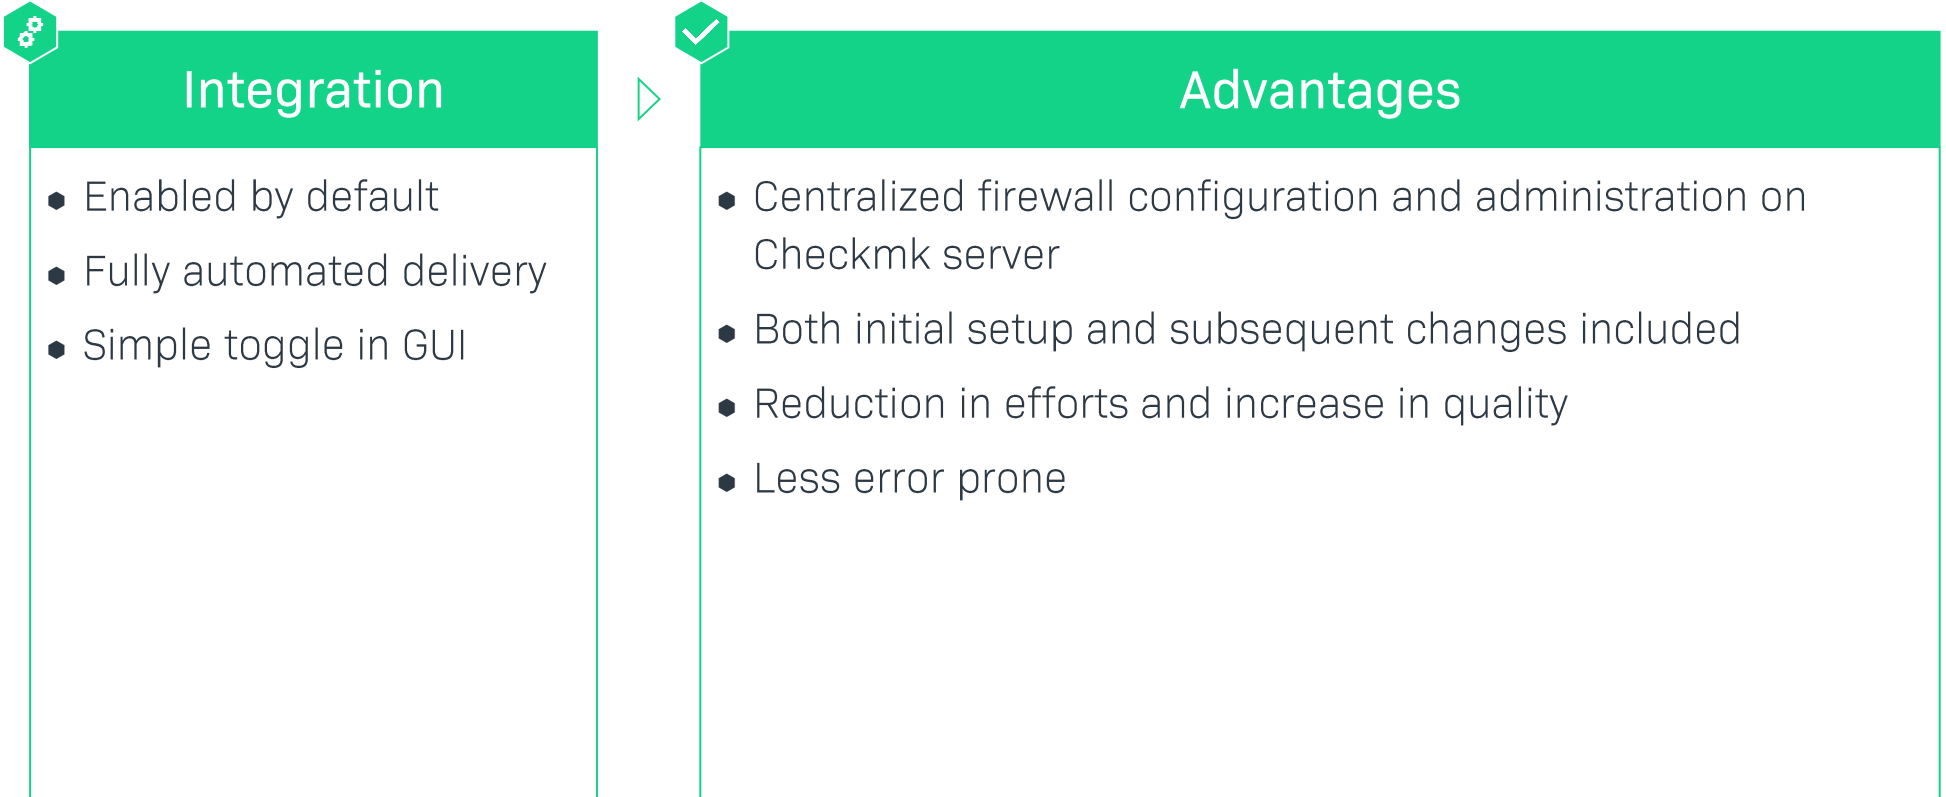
Integration

- Enabled by default
- Fully automated delivery
- Simple toggle in GUI

Advantages

- Centralized firewall configuration and administration on Checkmk server
- Both initial setup and subsequent changes included
- Reduction in efforts and increase in quality
- Less error prone